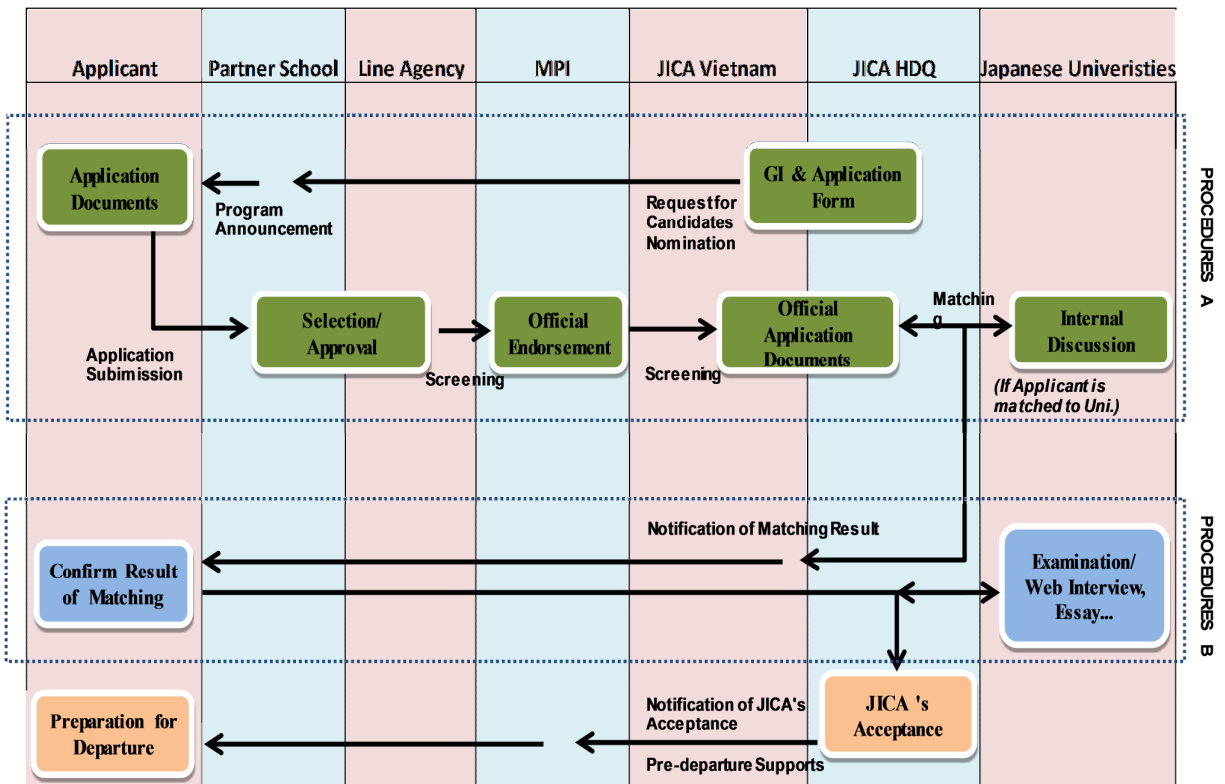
Applicant | Partner School | Line Agency | MPI | JICA Vietnam | JICA HDQ | Japanese Univerisities

PROCEDURES A

Application Documents

Program Announcement

GI & Application Form

Request for Candidates Nomination

Selection/ Approval

Official Endorsement

Official Application Documents

Matchin g

Internal Discussion

Application Subimission

Screening

Screening

(If Applicant is matched to Uni.)

PROCEDURES B

Notification of Matching Result

Confirm Result of Matching

Examination/ Web Interview, Essay...

Preparation for Departure

Notification of JICA's Acceptance

JICA 's Acceptance

Pre-departure Supports